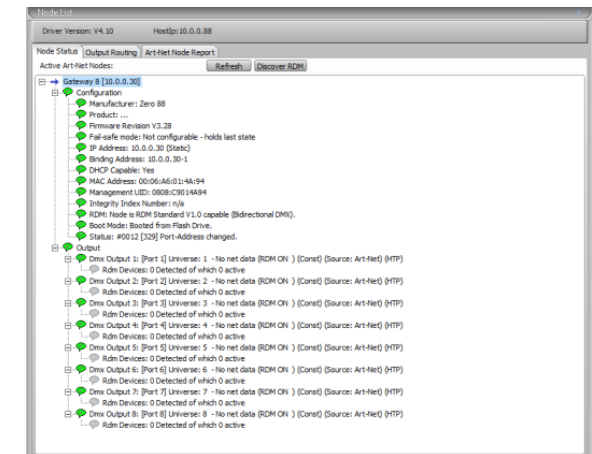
Node List

Driver Version: V4.10 HostIp: 10.0.0.88

Node Status Output Routing Art-Net Node Report

Active Art-Net Nodes: Refresh Discover RDM

Gateway 8 [10.0.0.30]
Configuration
Manufacturer: Zero 88
Product: ...
Firmware Revision V3.28
Fail-safe mode: Not configurable - holds last state
IP Address: 10.0.0.30 (Static)
Binding Address: 10.0.0.30-1
DHCP Capable: Yes
MAC Address: 00:06:A6:01:4A:94
Management UID: 0808:C9014A94
Integrity Index Number: n/a
RDM: Node is RDM Standard V1.0 capable (Bidirectional DMX).
Boot Mode: Booted from Flash Drive.
Status: #0012 [329] Port-Address changed.
Output
Dmx Output 1: [Port 1] Universe: 1 - No net data (RDM ON ) (Const) (Source: Art-Net) (HTP)
Rdm Devices: 0 Detected of which 0 active
Dmx Output 2: [Port 2] Universe: 2 - No net data (RDM ON ) (Const) (Source: Art-Net) (HTP)
Rdm Devices: 0 Detected of which 0 active
Dmx Output 3: [Port 3] Universe: 3 - No net data (RDM ON ) (Const) (Source: Art-Net) (HTP)
Rdm Devices: 0 Detected of which 0 active
Dmx Output 4: [Port 4] Universe: 4 - No net data (RDM ON ) (Const) (Source: Art-Net) (HTP)
Rdm Devices: 0 Detected of which 0 active
Dmx Output 5: [Port 5] Universe: 5 - No net data (RDM ON ) (Const) (Source: Art-Net) (HTP)
Rdm Devices: 0 Detected of which 0 active
Dmx Output 6: [Port 6] Universe: 6 - No net data (RDM ON ) (Const) (Source: Art-Net) (HTP)
Rdm Devices: 0 Detected of which 0 active
Dmx Output 7: [Port 7] Universe: 7 - No net data (RDM ON ) (Const) (Source: Art-Net) (HTP)
Rdm Devices: 0 Detected of which 0 active
Dmx Output 8: [Port 8] Universe: 8 - No net data (RDM ON ) (Const) (Source: Art-Net) (HTP)
Rdm Devices: 0 Detected of which 0 active